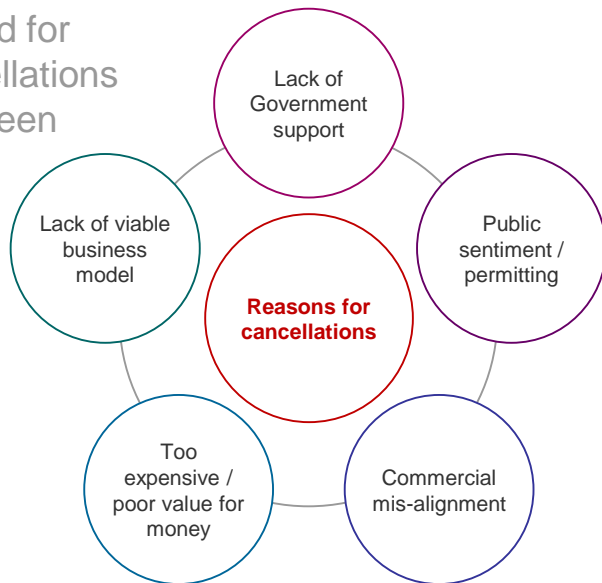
d for
ellations
een

Lack of Government support

Public sentiment / permitting

Commercial mis-alignment

Too expensive / poor value for money

Lack of viable business model

Reasons for cancellations